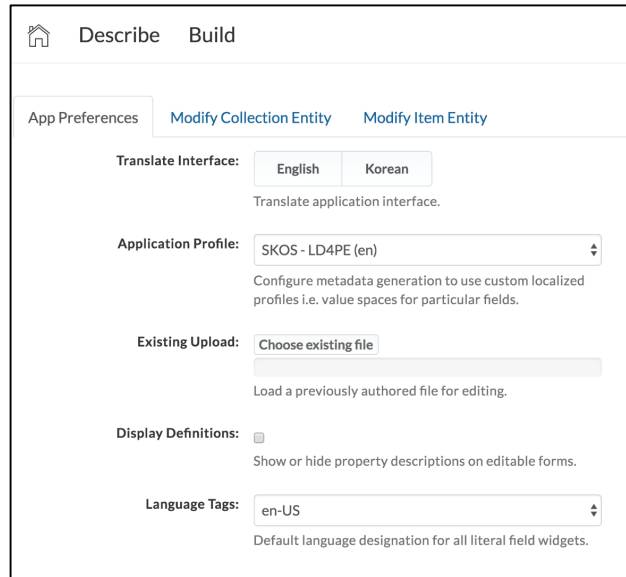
Describe Build

App Preferences | Modify Collection Entity | Modify Item Entity

Translate Interface: English Korean

Translate application interface.

Application Profile: SKOS - LD4PE (en)

Configure metadata generation to use custom localized profiles i.e. value spaces for particular fields.

Existing Upload: Choose existing file

Load a previously authored file for editing.

Display Definitions:

Show or hide property descriptions on editable forms.

Language Tags: en-US

Default language designation for all literal field widgets.